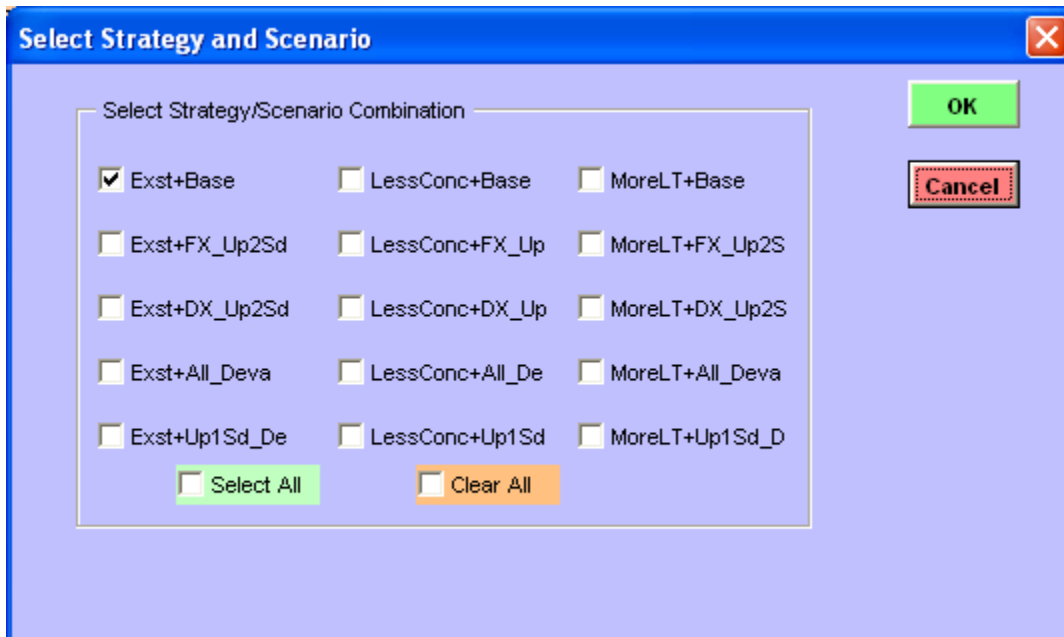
Select Strategy and Scenario

Select Strategy/Scenario Combination

OK

Cancel

Exst+Base
LessConc+Base
MoreLT+Base

Exst+FX_Up2Sd
LessConc+FX_Up
MoreLT+FX_Up2S

Exst+DX_Up2Sd
LessConc+DX_Up
MoreLT+DX_Up2S

Exst+All_Deva
LessConc+All_De
MoreLT+All_Deva

Exst+Up1Sd_De
LessConc+Up1Sd
MoreLT+Up1Sd_D

Select All
Clear All